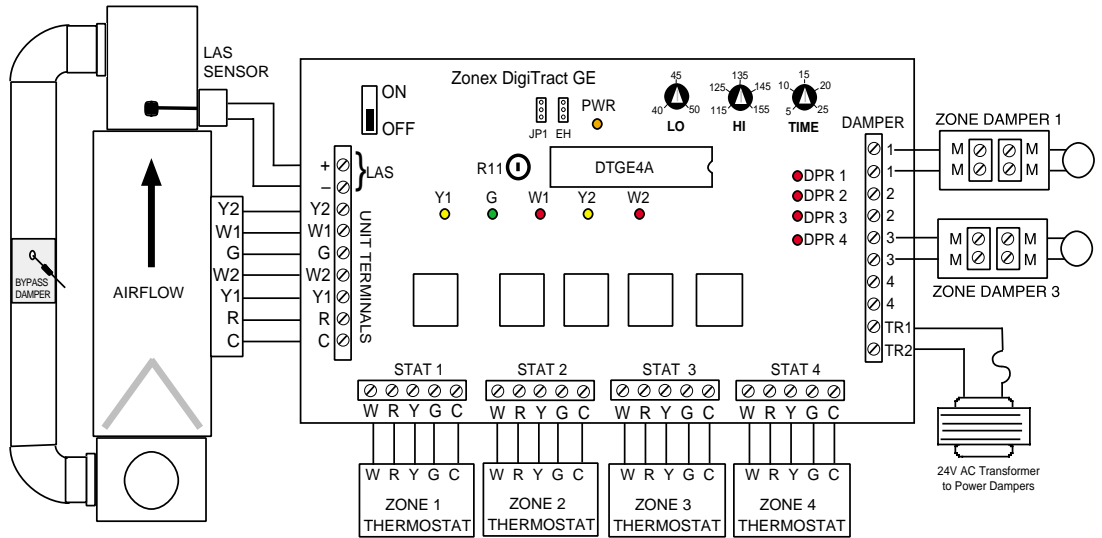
LAS SENSOR

Zonex DigiTract GE

ON
OFF

JP1 EH PWR

45
40 50
LO

135
125 145
115 155
HI

15
10 20
5 25
TIME

DAMPER

ZONE DAMPER 1

M M
M M

R11

DTGE4A

+
–
LAS

Y1 G W1 Y2 W2

DPR 1
DPR 2
DPR 3
DPR 4

1
1
2
2
3
3
4
4
TR1
TR2

M M
M M

ZONE DAMPER 3

Y2
W1
G
W2
Y1
R
C

Y2
W1
G
W2
Y1
R
C

UNIT TERMINALS

BYPASS DAMPER

AIRFLOW

STAT 1
W R Y G C

STAT 2
W R Y G C

STAT 3
W R Y G C

STAT 4
W R Y G C

W R Y G C
ZONE 1
THERMOSTAT

W R Y G C
ZONE 2
THERMOSTAT

W R Y G C
ZONE 3
THERMOSTAT

W R Y G C
ZONE 4
THERMOSTAT

24V AC Transformer to Power Dampers